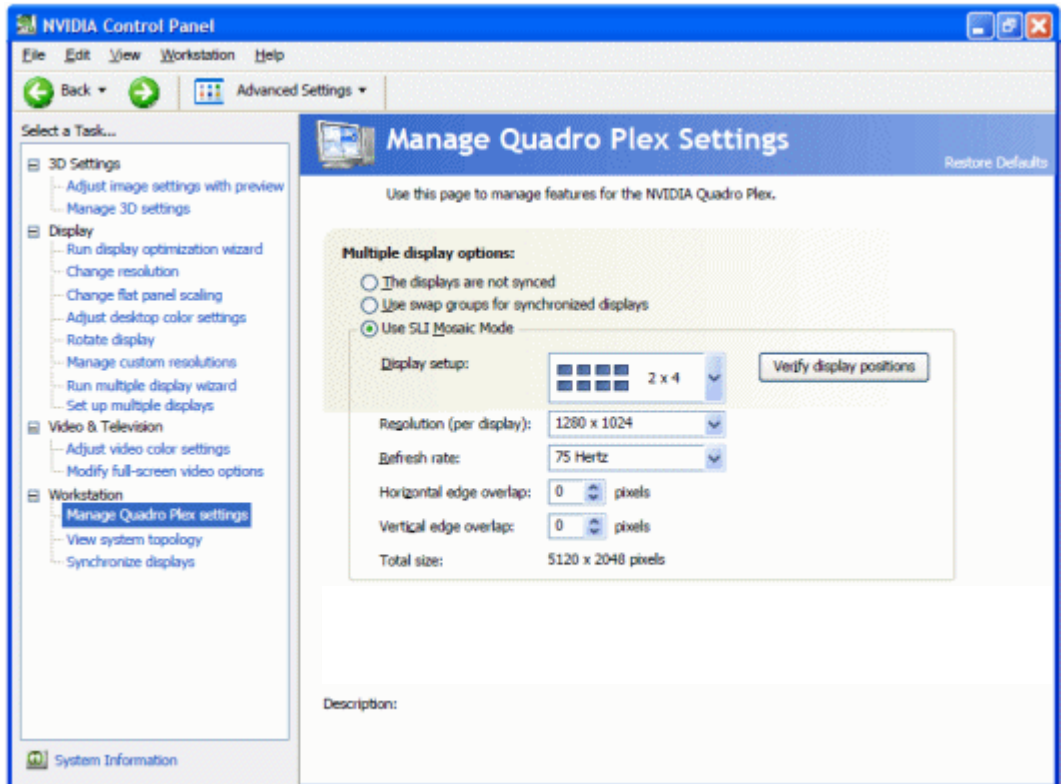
NVIDIA Control Panel

File Edit View Workstation Help

Back Advanced Settings

Select a Task...

3D Settings
Adjust image settings with preview
Manage 3D settings
Display
Run display optimization wizard
Change resolution
Change flat panel scaling
Adjust desktop color settings
Rotate display
Manage custom resolutions
Run multiple display wizard
Set up multiple displays
Video & Television
Adjust video color settings
Modify full-screen video options
Workstation
Manage Quadro Plex settings
View system topology
Synchronize displays

System Information

Manage Quadro Plex Settings

Restore Defaults

Use this page to manage features for the NVIDIA Quadro Plex.

Multiple display options:

The displays are not synced
Use swap groups for synchronized displays
Use SLI Mosaic Mode

Display setup: 2 x 4
Verify display positions

Resolution (per display): 1280 x 1024
Refresh rate: 75 Hertz
Horizontal edge overlap: 0 pixels
Vertical edge overlap: 0 pixels
Total size: 5120 x 2048 pixels

Description: